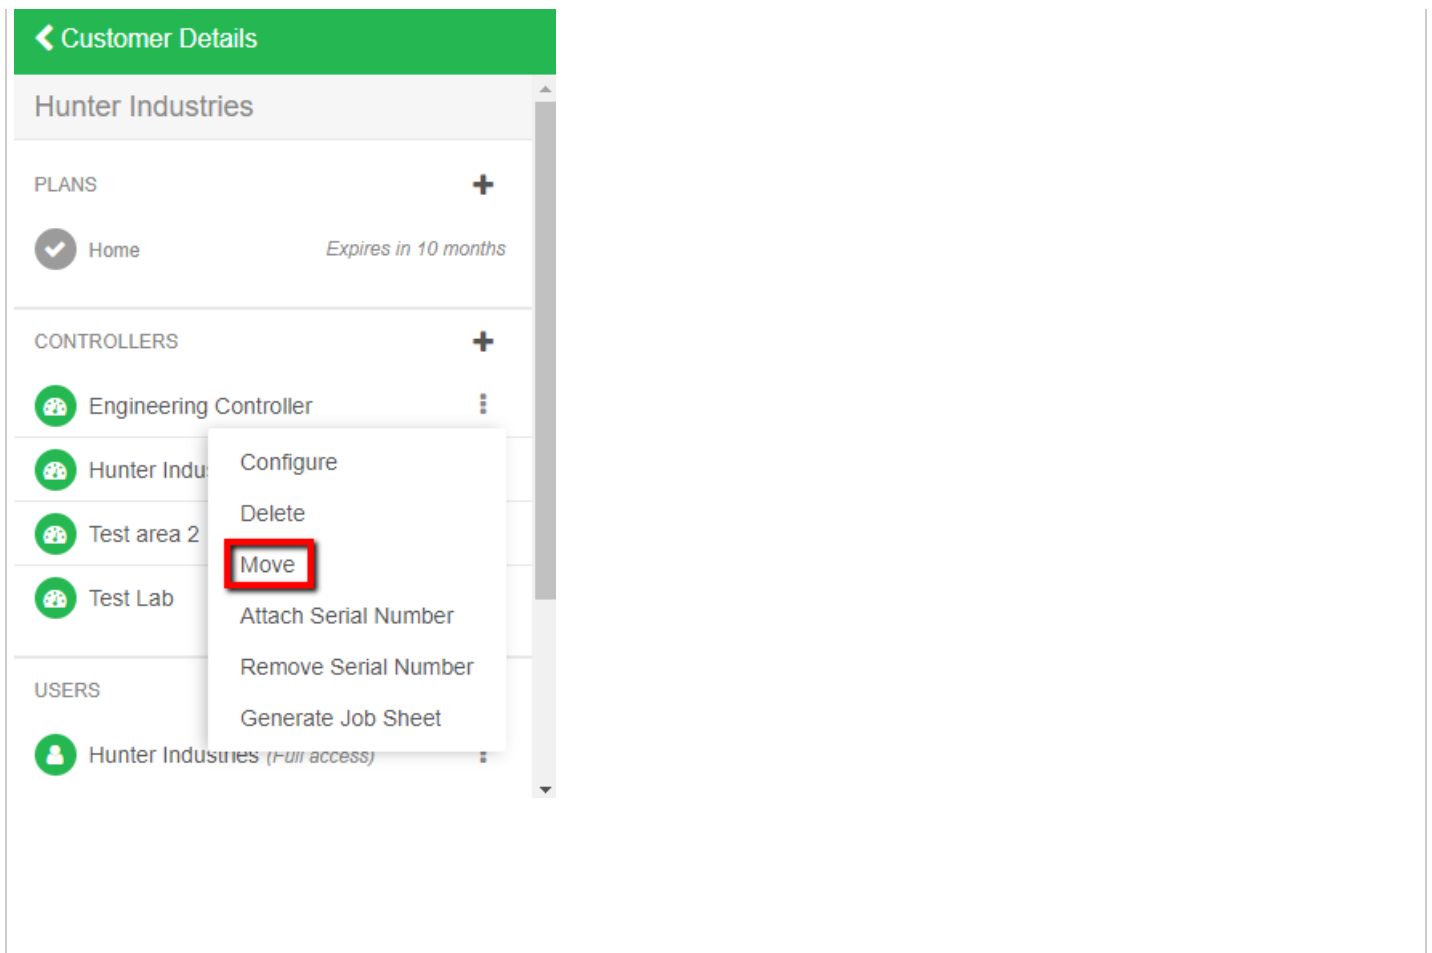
Customer Details

Hunter Industries

PLANS

Home Expires in 10 months

CONTROLLERS

Engineering Controller

Hunter Indu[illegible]

Test area 2

Test Lab

Configure

Delete

Move

Attach Serial Number

Remove Serial Number

Generate Job Sheet

USERS

Hunter Industries (Full access)